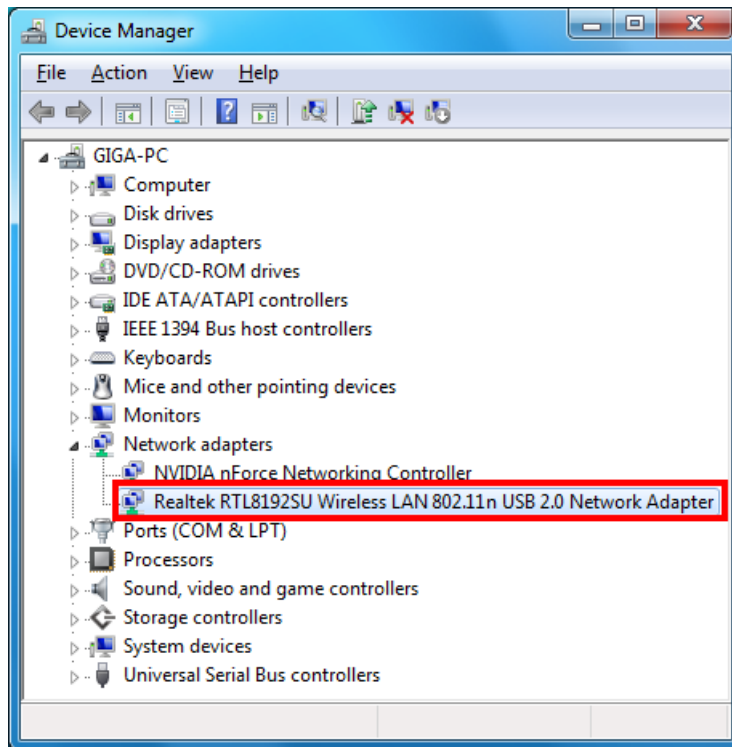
Device Manager

File Action View Help

GIGA-PC
Computer
Disk drives
Display adapters
DVD/CD-ROM drives
IDE ATA/ATAPI controllers
IEEE 1394 Bus host controllers
Keyboards
Mice and other pointing devices
Monitors
Network adapters
NVIDIA nForce Networking Controller
Realtek RTL8192SU Wireless LAN 802.11n USB 2.0 Network Adapter
Ports (COM & LPT)
Processors
Sound, video and game controllers
Storage controllers
System devices
Universal Serial Bus controllers